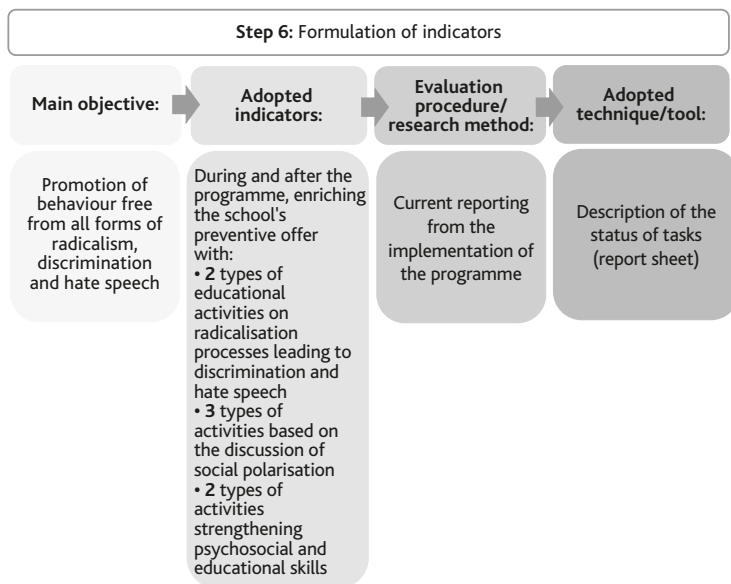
**Step 6:** Formulation of indicators

**Main objective:**

**Adopted indicators:**

**Evaluation procedure/ research method:**

**Adopted technique/tool:**

Promotion of behaviour free from all forms of radicalism, discrimination and hate speech

During and after the programme, enriching the school's preventive offer with:
• **2** types of educational activities on radicalisation processes leading to discrimination and hate speech
• **3** types of activities based on the discussion of social polarisation
• **2** types of activities strengthening psychosocial and educational skills

Current reporting from the implementation of the programme

Description of the status of tasks (report sheet)